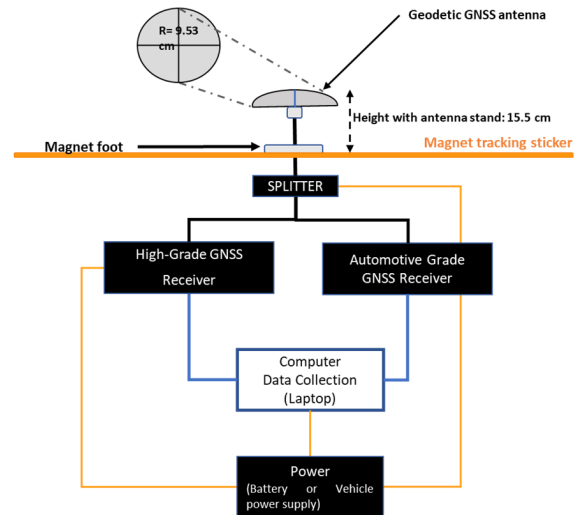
R= 9.53 cm

Geodetic GNSS antenna

Height with antenna stand: 15.5 cm

Magnet foot

Magnet tracking sticker

SPLITTER

High-Grade GNSS Receiver

Automotive Grade GNSS Receiver

Computer Data Collection (Laptop)

Power (Battery or Vehicle power supply)